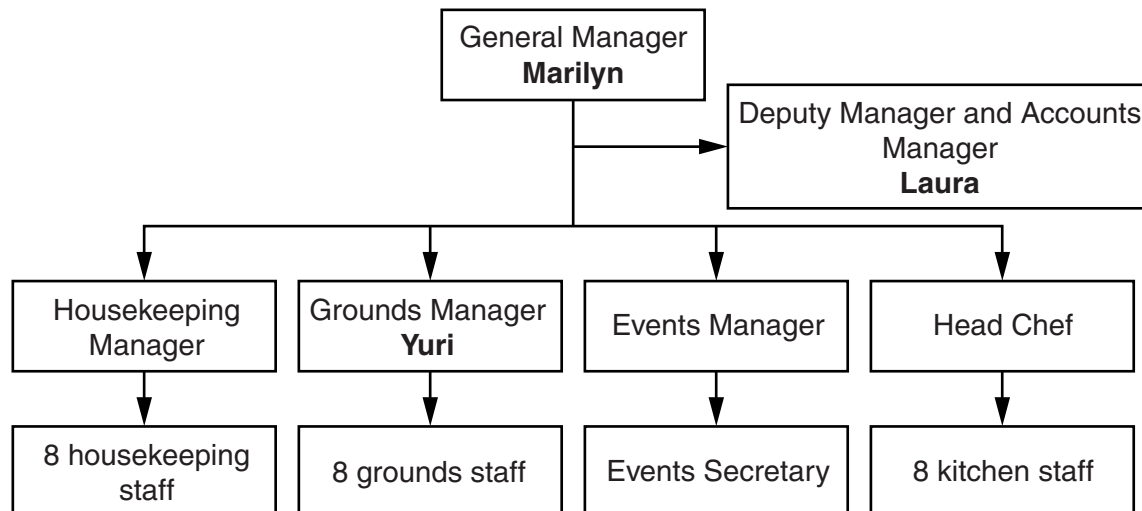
General Manager
**Marilyn**

Deputy Manager and Accounts Manager
**Laura**

Housekeeping Manager

Grounds Manager
**Yuri**

Events Manager

Head Chef

8 housekeeping staff

8 grounds staff

Events Secretary

8 kitchen staff